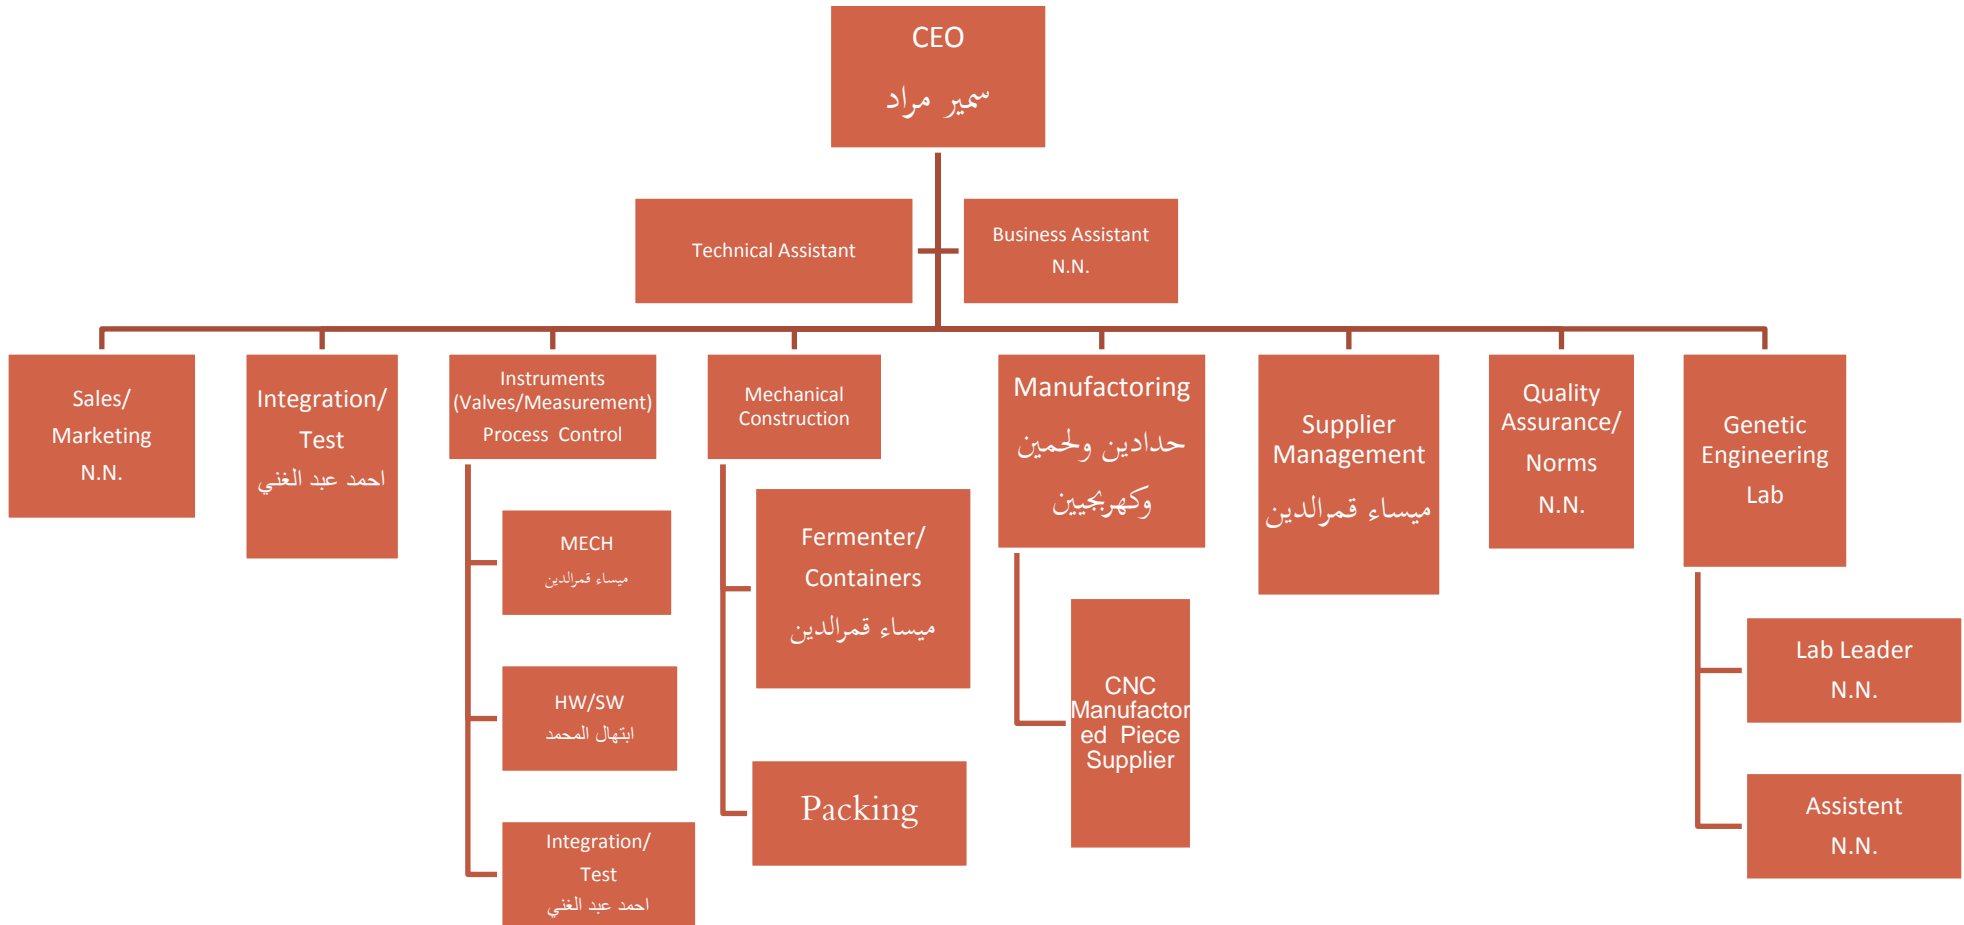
CEO
سمير مراد

Technical Assistant

Business Assistant
N.N.

Sales/
Marketing
N.N.

Integration/
Test
احمد عبد الغني

Instruments
(Valves/Measurement)
Process Control

MECH
ميساء قمرالدين

HW/SW
ابتهال المحمد

Integration/
Test
احمد عبد الغني

Mechanical
Construction

Fermenter/
Containers
ميساء قمرالدين

Packing

Manufactoring
حدادين ولحمين
وكهربجيين

CNC
Manufactored Piece
Supplier

Supplier
Management
ميساء قمرالدين

Quality
Assurance/
Norms
N.N.

Genetic
Engineering
Lab

Lab Leader
N.N.

Assistent
N.N.